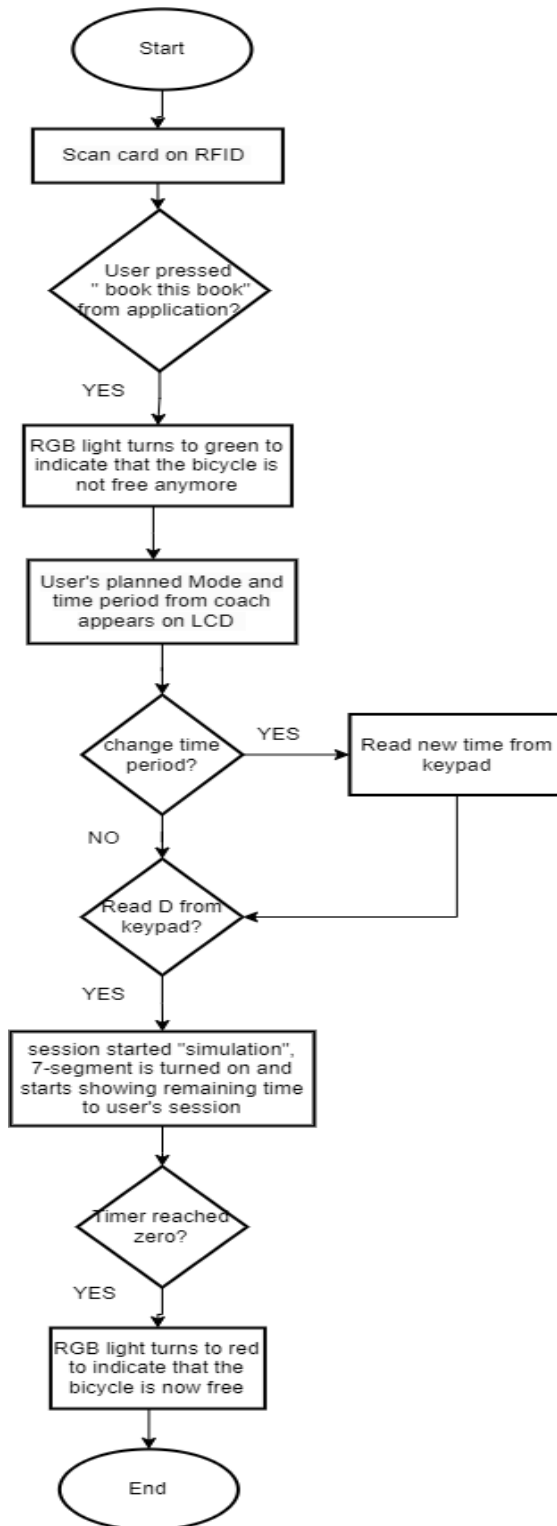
Start

Scan card on RFID

User pressed " book this book" from application?

YES

RGB light turns to green to indicate that the bicycle is not free anymore

User's planned Mode and time period from coach appears on LCD

change time period?

YES

Read new time from keypad

NO

Read D from keypad?

YES

session started "simulation", 7-segment is turned on and starts showing remaining time to user's session

Timer reached zero?

YES

RGB light turns to red to indicate that the bicycle is now free

End